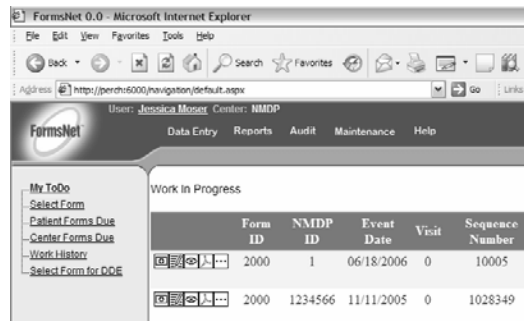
FormsNet 0.0 - Microsoft Internet Explorer

File Edit View Favorites Tools Help

Back Search Favorites

Address http://perch:6000/navigation/default.aspx Go Links

User: Jessica Moser Center: NMDP

FormsNet

Data Entry Reports Audit Maintenance Help

My ToDo
Select Form
Patient Forms Due
Center Forms Due
Work History
Select Form for DDE

Work In Progress

| | Form ID | NMDP ID | Event Date | Visit | Sequence Number |
|---|---|---|---|---|---|
| | 2000 | 1 | 06/18/2006 | 0 | 10005 |
| | 2000 | 1234566 | 11/11/2005 | 0 | 1028349 |